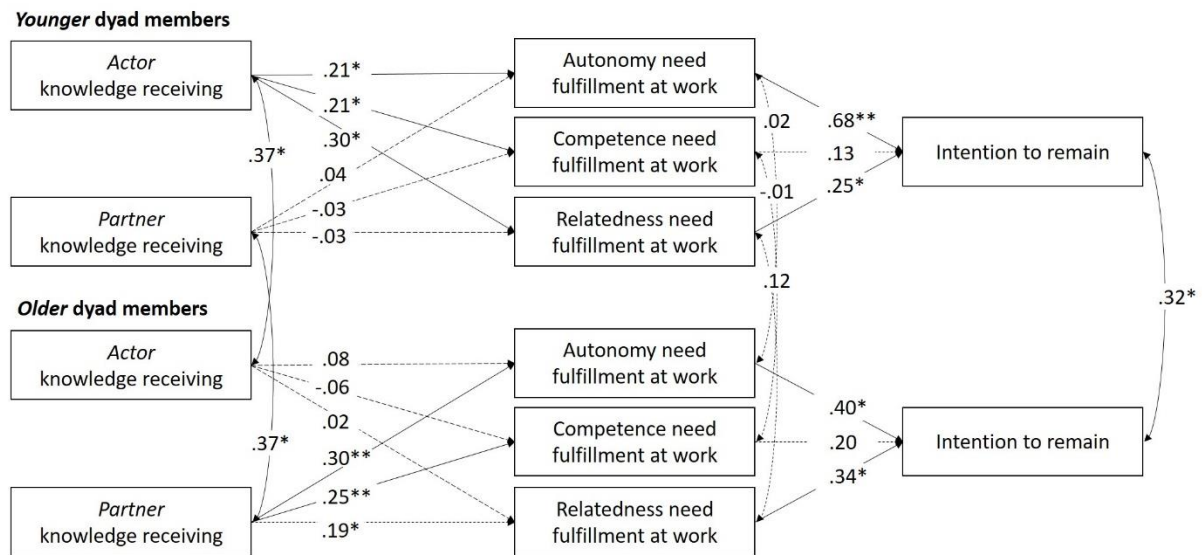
*Younger* dyad members

*Actor* knowledge receiving

.21*

.21*

.30*

Autonomy need fulfillment at work

Competence need fulfillment at work

Relatedness need fulfillment at work

.37*

.04

-.03

-.03

*Partner* knowledge receiving

.02

-.01

.12

.68**

.13

.25*

Intention to remain

.32*

*Older* dyad members

*Actor* knowledge receiving

.08

-.06

.02

Autonomy need fulfillment at work

Competence need fulfillment at work

Relatedness need fulfillment at work

.37*

.30**

.25**

.19*

*Partner* knowledge receiving

.40*

.20

.34*

Intention to remain